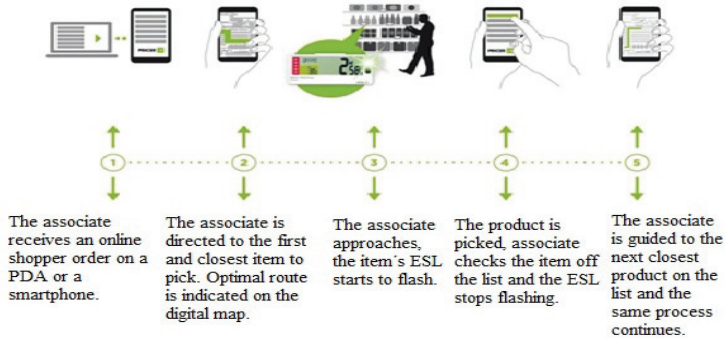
PRICER

2.59

1

2

3

4

5

The associate receives an online shopper order on a PDA or a smartphone.

The associate is directed to the first and closest item to pick. Optimal route is indicated on the digital map.

The associate approaches, the item's ESL starts to flash.

The product is picked, associate checks the item off the list and the ESL stops flashing.

The associate is guided to the next closest product on the list and the same process continues.